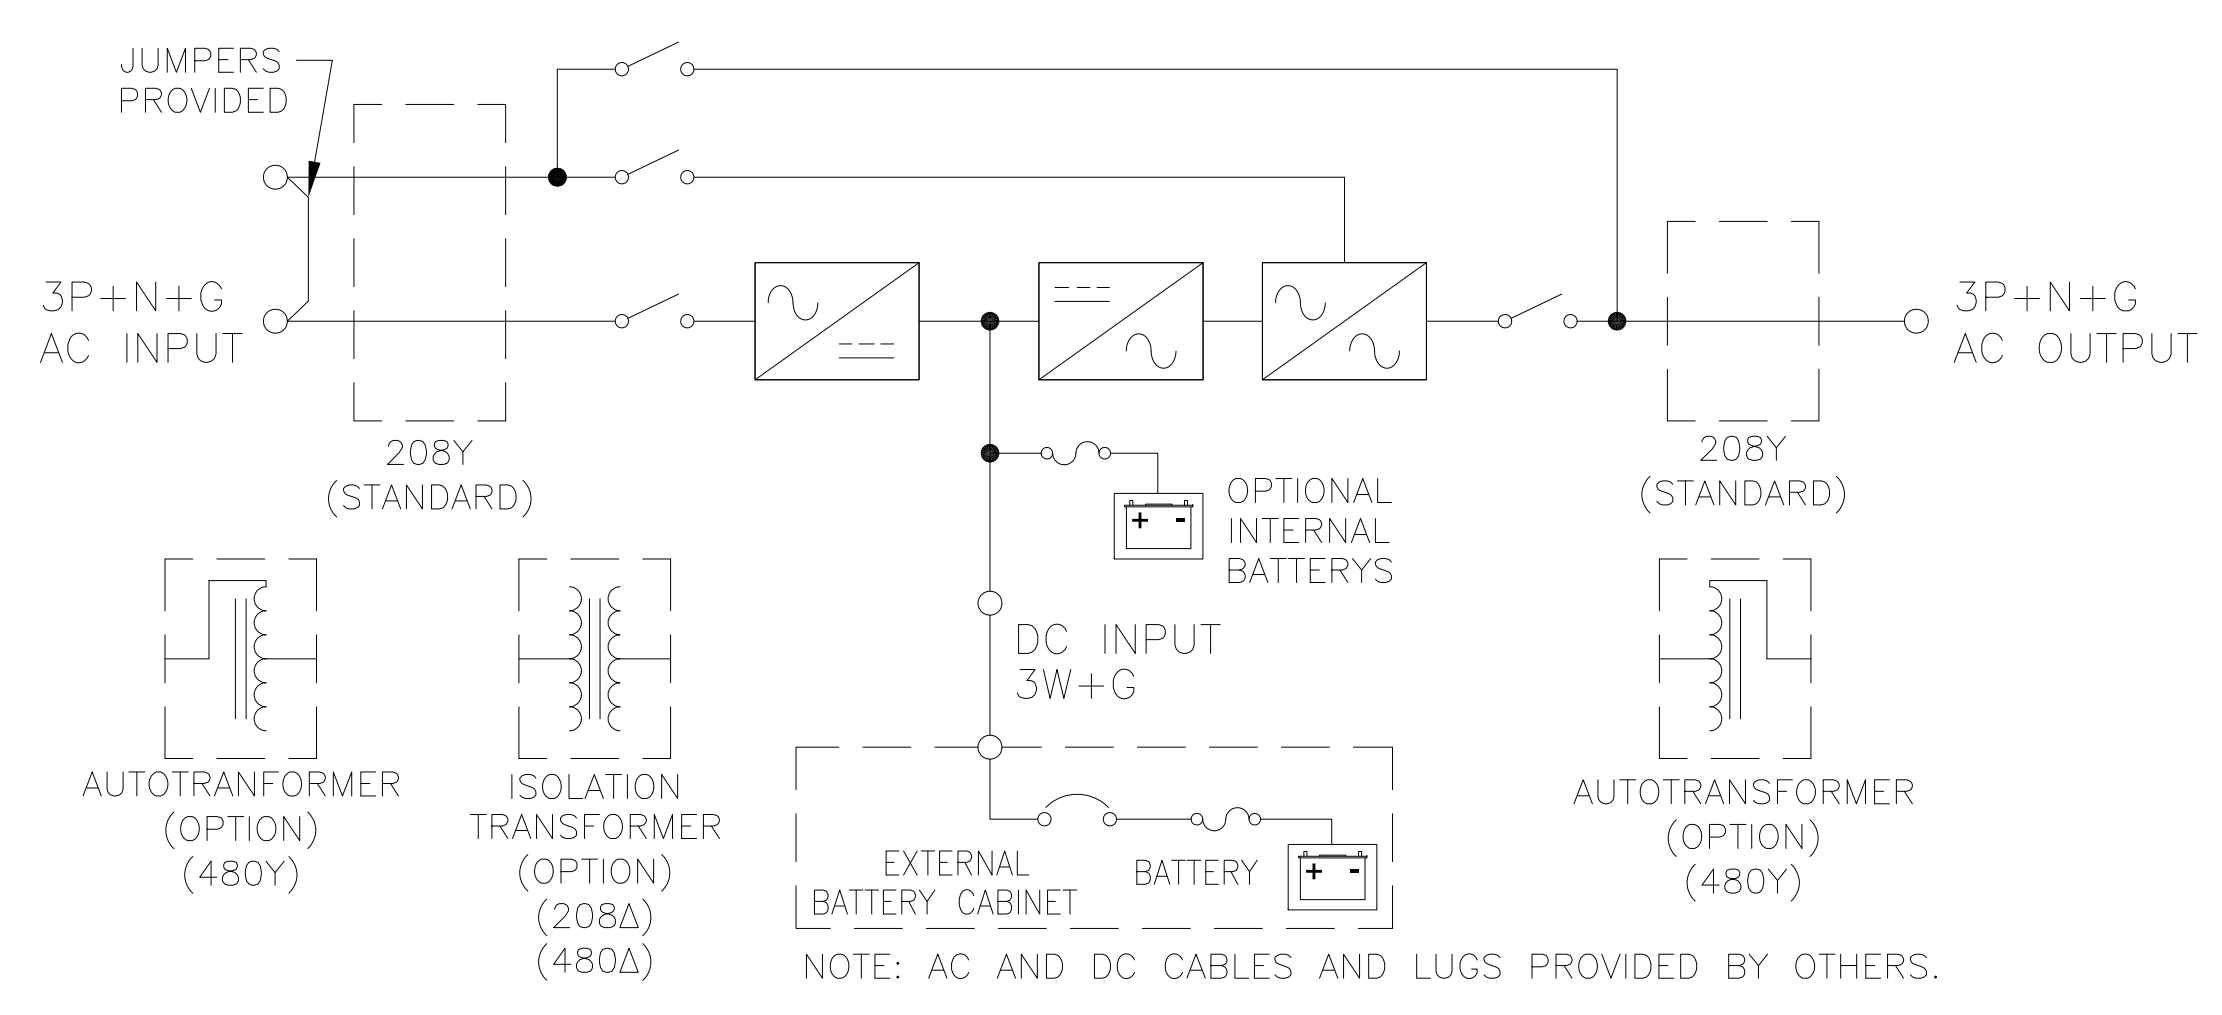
JUMPERS PROVIDED

3P+N+G
AC INPUT

208Y
(STANDARD)

3P+N+G
AC OUTPUT

208Y
(STANDARD)

+ -

OPTIONAL
INTERNAL
BATTERYS

DC INPUT
3W+G

AUTOTRANFORMER
(OPTION)
(480Y)

ISOLATION
TRANSFORMER
(OPTION)
(208Δ)
(480Δ)

EXTERNAL
BATTERY CABINET

BATTERY

+ -

AUTOTRANSFORMER
(OPTION)
(480Y)

NOTE: AC AND DC CABLES AND LUGS PROVIDED BY OTHERS.